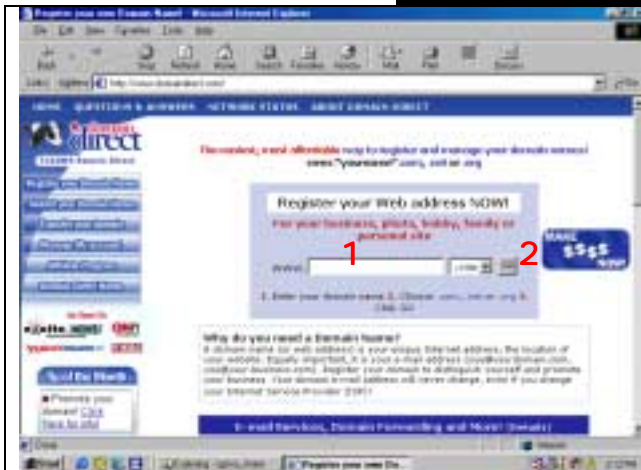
Register your own Domain Name! - Microsoft Internet Explorer

Back Stop Refresh Home Search Favorites History Mail Print

Address http://www.domaindirect.com/

HOME QUESTIONS & ANSWERS NETWORK STATUS ABOUT DOMAIN DIRECT

Domain Direct

The easiest, most affordable way to register and manage your domain names!
www."yourname".com, .net or .org

Register your Web address NOW!

For your business, photo, hobby, family or personal site

www. 1 .com 2

MAKE $$$$ NOW

1. Enter your domain name 2. Choose .com, .net or .org 3. Click Go

Why do you need a Domain Name?

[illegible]

E-mail Services, Domain Forwarding and More! (details)

Done

Internet

Start